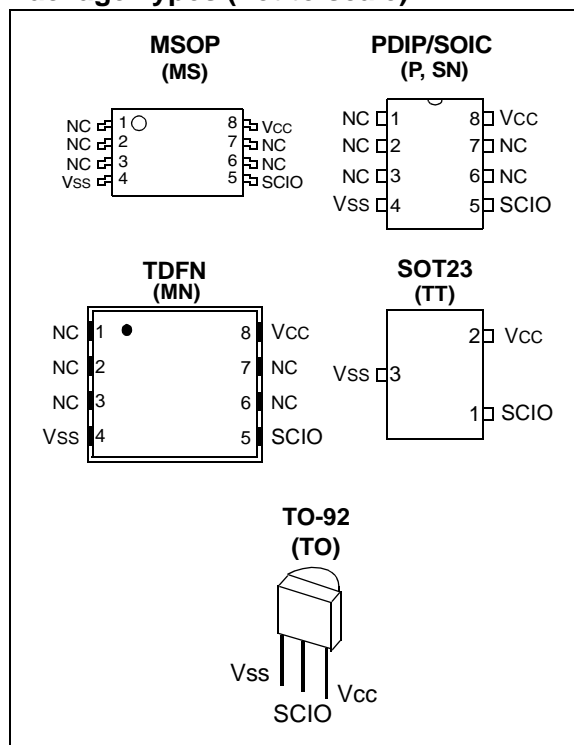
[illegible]ge Types (not to scale)

MSOP
(MS)

NC 1
NC 2
NC 3
VSS 4
8 VCC
7 NC
6 NC
5 SCIO

PDIP/SOIC
(P, SN)

NC 1
NC 2
NC 3
VSS 4
8 VCC
7 NC
6 NC
5 SCIO

TDFN
(MN)

NC 1
NC 2
NC 3
VSS 4
8 VCC
7 NC
6 NC
5 SCIO

SOT23
(TT)

VSS 3
2 VCC
1 SCIO

TO-92
(TO)

VSS
SCIO
VCC